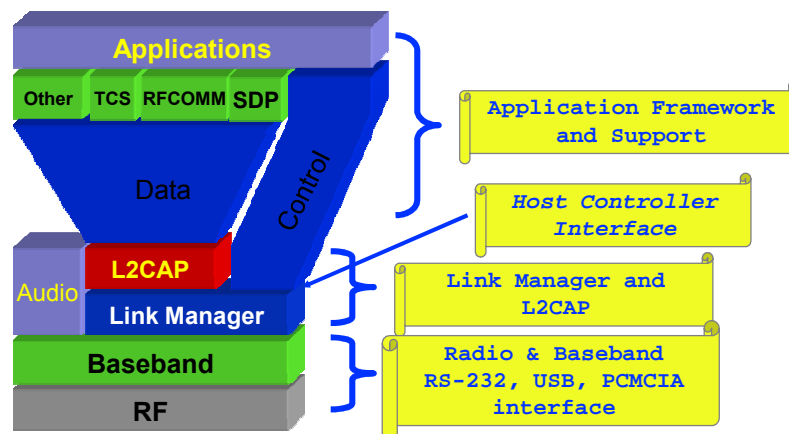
Applications

Other

TCS

RFCOMM

SDP

Data

Control

Audio

L2CAP

Link Manager

Baseband

RF

Application Framework and Support

Host Controller Interface

Link Manager and L2CAP

Radio & Baseband RS-232, USB, PCMCIA interface